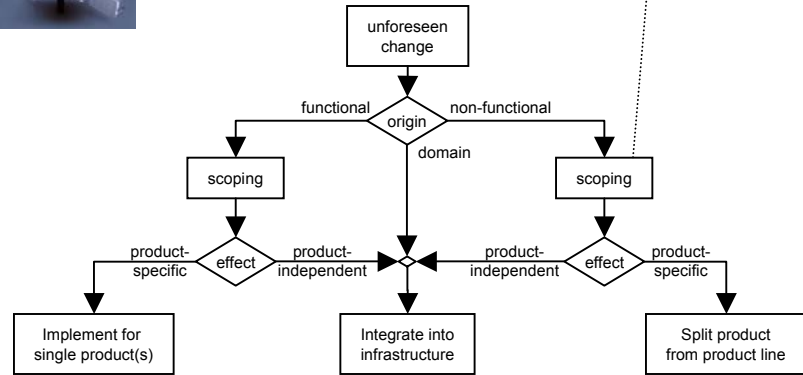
unforeseen change

functional

origin

non-functional

domain

scoping

scoping

product-specific

effect

product-independent

product-independent

effect

product-specific

Implement for single product(s)

Integrate into infrastructure

Split product from product line